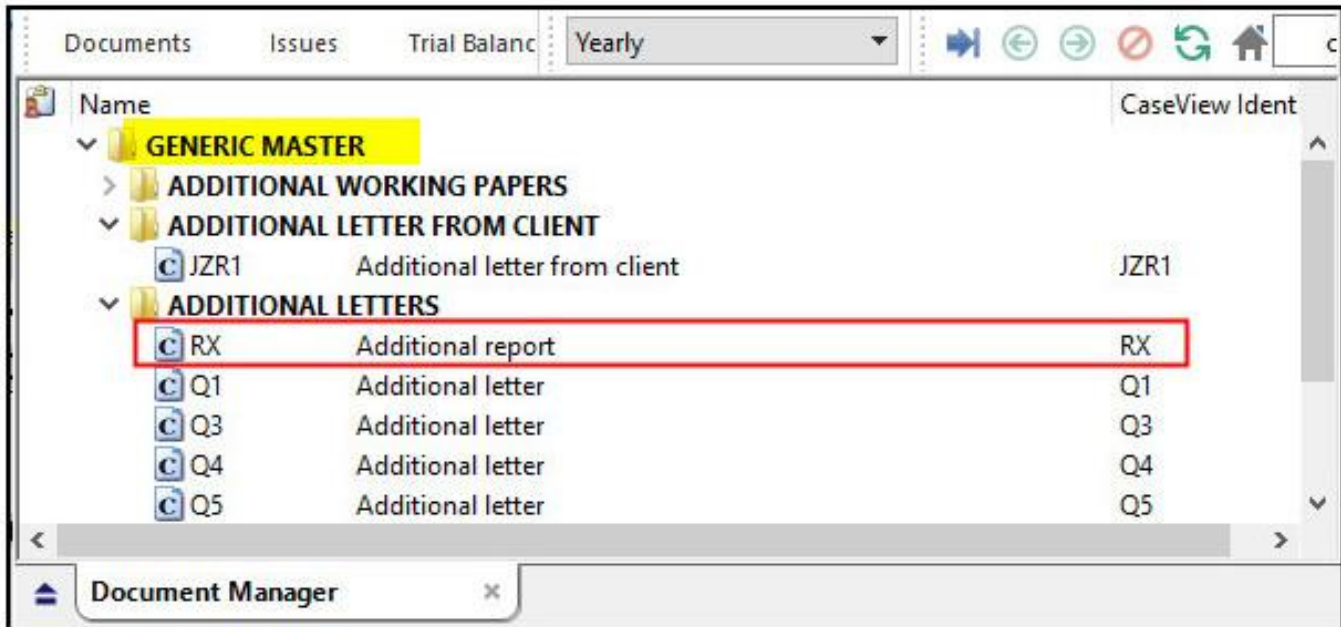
Documents Issues Trial Balanc Yearly

c

| Name | | CaseView Ident |
|---|---|---|
| GENERIC MASTER | | |
| ADDITIONAL WORKING PAPERS | | |
| ADDITIONAL LETTER FROM CLIENT | | |
| JZR1 | Additional letter from client | JZR1 |
| ADDITIONAL LETTERS | | |
| RX | Additional report | RX |
| Q1 | Additional letter | Q1 |
| Q3 | Additional letter | Q3 |
| Q4 | Additional letter | Q4 |
| Q5 | Additional letter | Q5 |

Document Manager ×